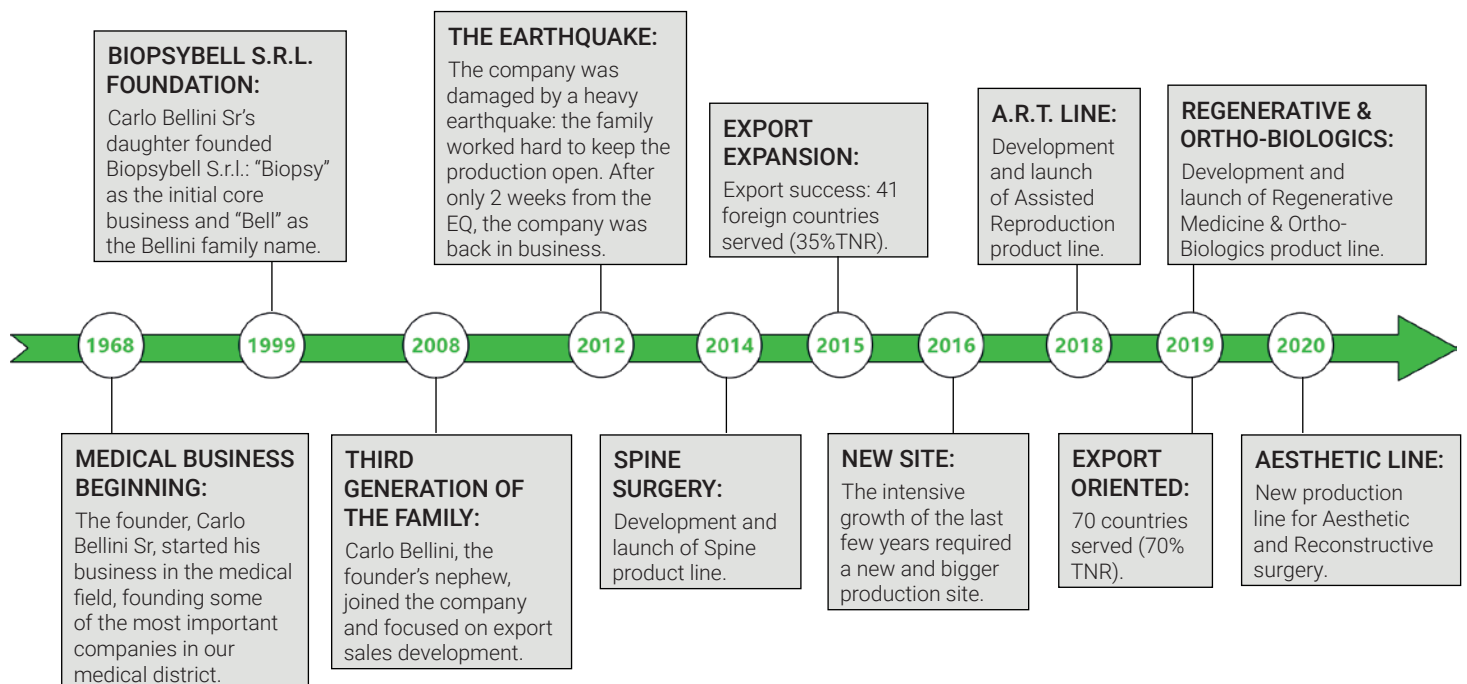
BIOPSYBELL S.R.L. FOUNDATION:
Carlo Bellini Sr's daughter founded Biopsybell S.r.l.: "Biopsy" as the initial core business and "Bell" as the Bellini family name.

THE EARTHQUAKE:
The company was damaged by a heavy earthquake: the family worked hard to keep the production open. After only 2 weeks from the EQ, the company was back in business.

EXPORT EXPANSION:
Export success: 41 foreign countries served (35%TNR).

A.R.T. LINE:
Development and launch of Assisted Reproduction product line.

REGENERATIVE & ORTHO-BIOLOGICS:
Development and launch of Regenerative Medicine & Ortho-Biologics product line.

1968
1999
2008
2012
2014
2015
2016
2018
2019
2020

MEDICAL BUSINESS BEGINNING:
The founder, Carlo Bellini Sr, started his business in the medical field, founding some of the most important companies in our medical district.

THIRD GENERATION OF THE FAMILY:
Carlo Bellini, the founder's nephew, joined the company and focused on export sales development.

SPINE SURGERY:
Development and launch of Spine product line.

NEW SITE:
The intensive growth of the last few years required a new and bigger production site.

EXPORT ORIENTED:
70 countries served (70% TNR).

AESTHETIC LINE:
New production line for Aesthetic and Reconstructive surgery.